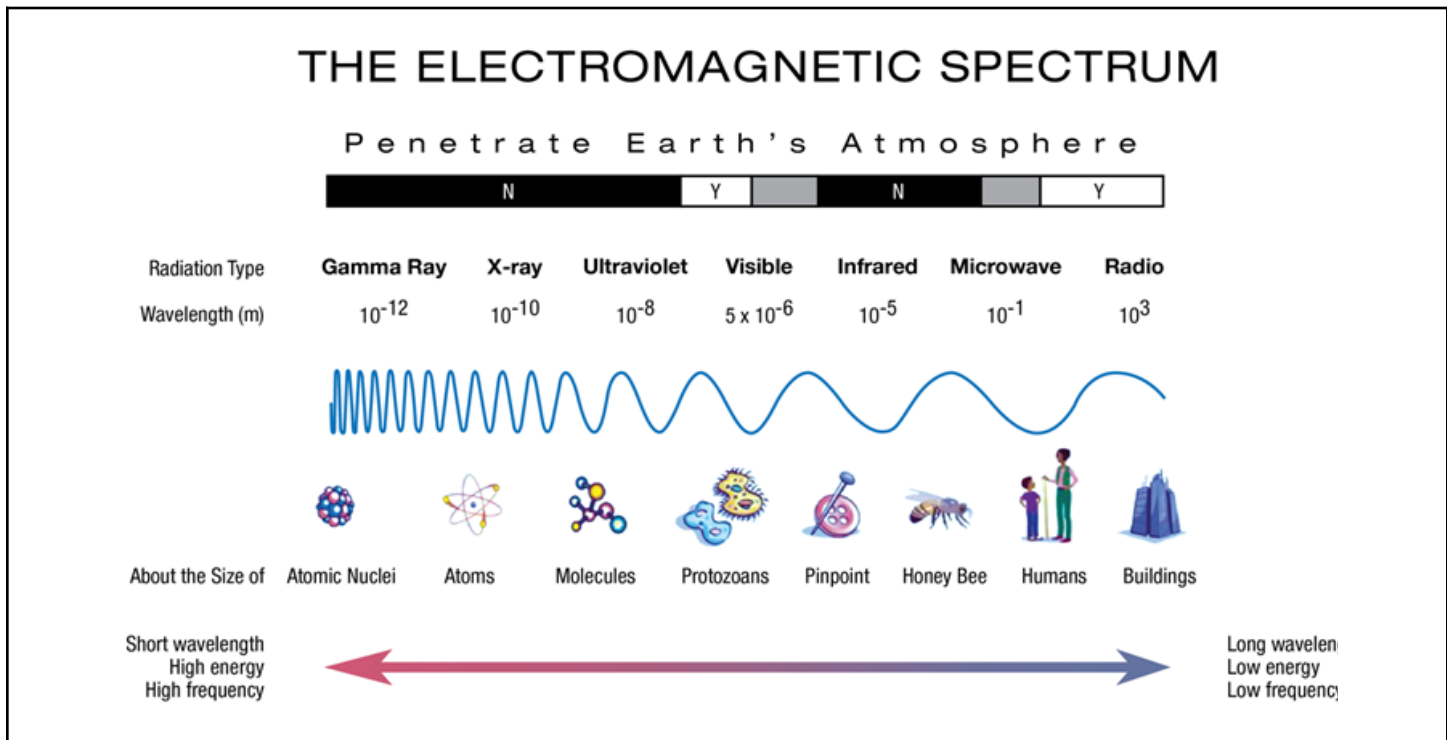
THE ELECTROMAGNETIC SPECTRUM

Penetrate Earth's Atmosphere

N Y N Y

| Radiation Type | Gamma Ray | X-ray | Ultraviolet | Visible | Infrared | Microwave | Radio |
|---|---|---|---|---|---|---|---|
| Wavelength (m) | $10^{-12}$ | $10^{-10}$ | $10^{-8}$ | $5 \times 10^{-6}$ | $10^{-5}$ | $10^{-1}$ | $10^{3}$ |

| About the Size of | Atomic Nuclei | Atoms | Molecules | Protozoans | Pinpoint | Honey Bee | Humans | Buildings |
|---|---|---|---|---|---|---|---|---|

Short wavelength
High energy
High frequency

Long waveleng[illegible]
Low energy
Low frequenc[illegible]